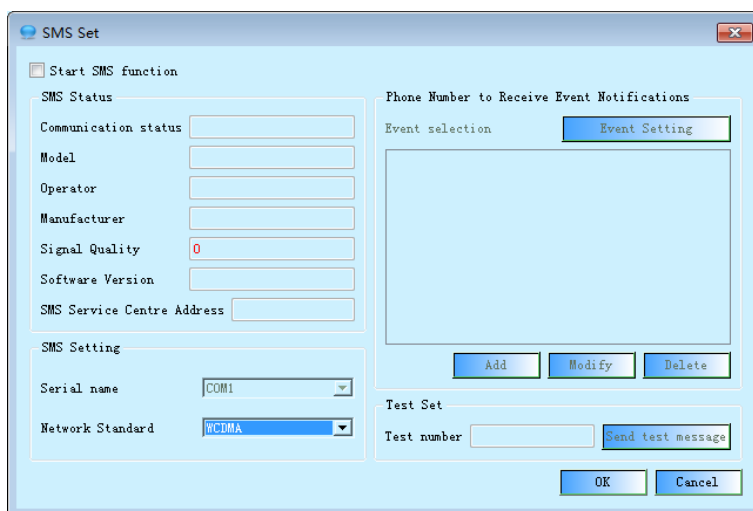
SMS Set

Start SMS function

SMS Status

Communication status

Model

Operator

Manufacturer

Signal Quality 0

Software Version

SMS Service Centre Address

SMS Setting

Serial name COM1

Network Standard WCDMA

Phone Number to Receive Event Notifications

Event selection Event Setting

Add Modify Delete

Test Set

Test number Send test message

OK Cancel